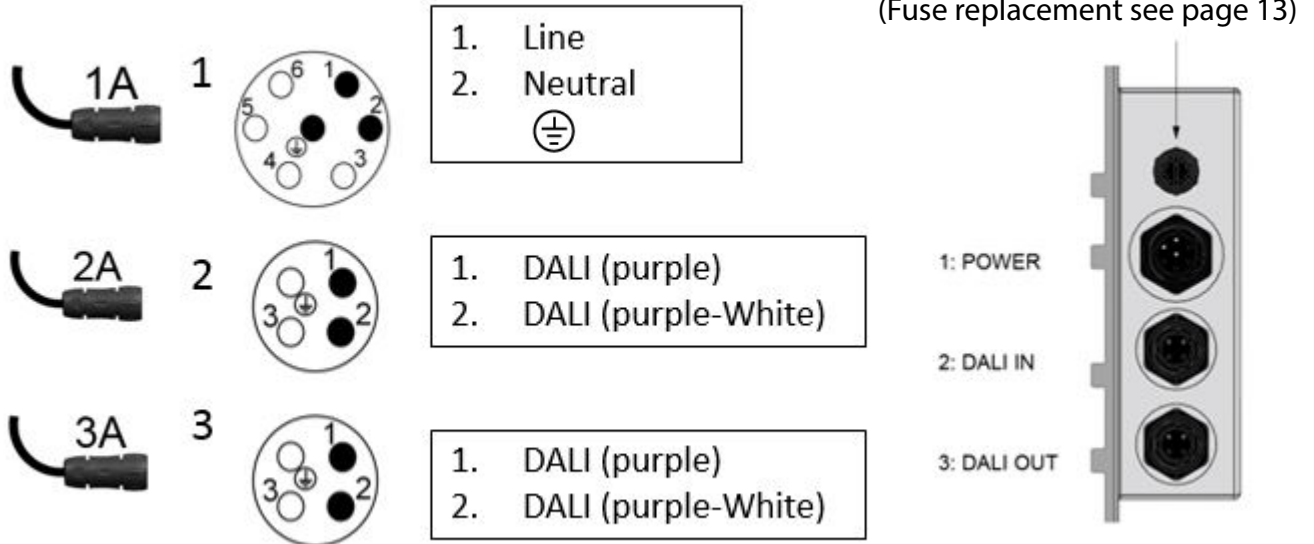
(Fuse replacement see page 13)

1A 1

6 1 5 2 4 3

1. Line
2. Neutral
⏚

2A 2

1 3 2

1. DALI (purple)
2. DALI (purple-White)

3A 3

1 3 2

1. DALI (purple)
2. DALI (purple-White)

1: POWER

2: DALI IN

3: DALI OUT